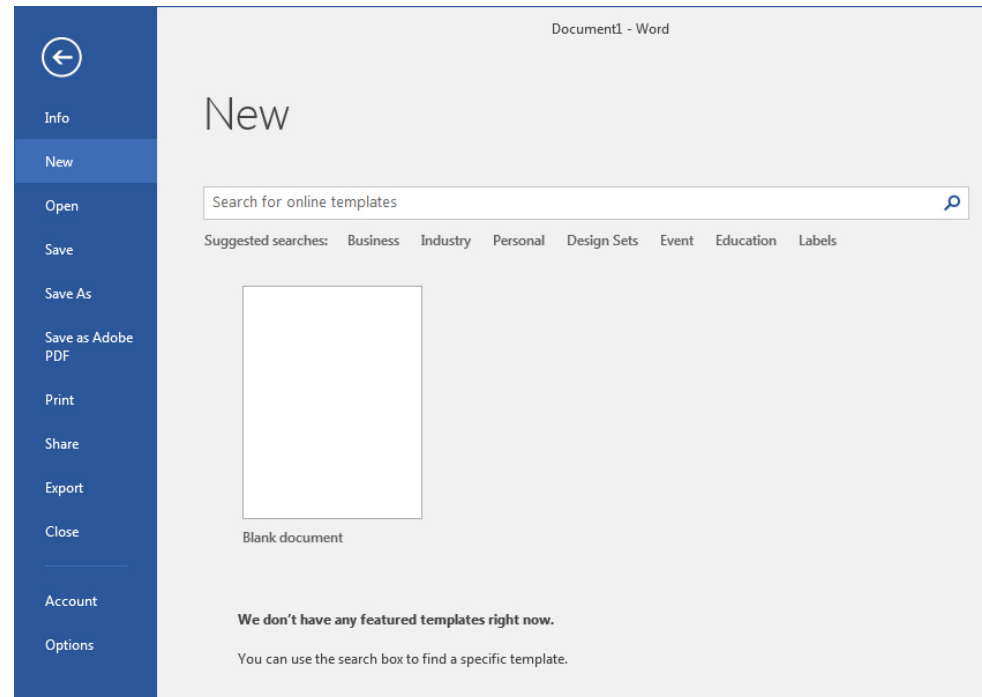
Info
New
Open
Save
Save As
Save as Adobe PDF
Print
Share
Export
Close
Account
Options

Document1 - Word

New

Search for online templates

Suggested searches: Business Industry Personal Design Sets Event Education Labels

Blank document

We don't have any featured templates right now.

You can use the search box to find a specific template.